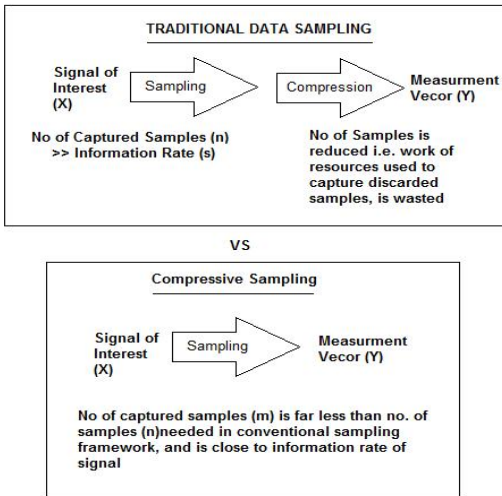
TRADITIONAL DATA SAMPLING

Signal of Interest (X)

Sampling

Compression

Measurment Vecor (Y)

No of Captured Samples (n) >> Information Rate (s)

No of Samples is reduced i.e. work of resources used to capture discarded samples, is wasted

VS

Compressive Sampling

Signal of Interest (X)

Sampling

Measurment Vecor (Y)

No of captured samples (m) is far less than no. of samples (n)needed in conventional sampling framework, and is close to information rate of signal